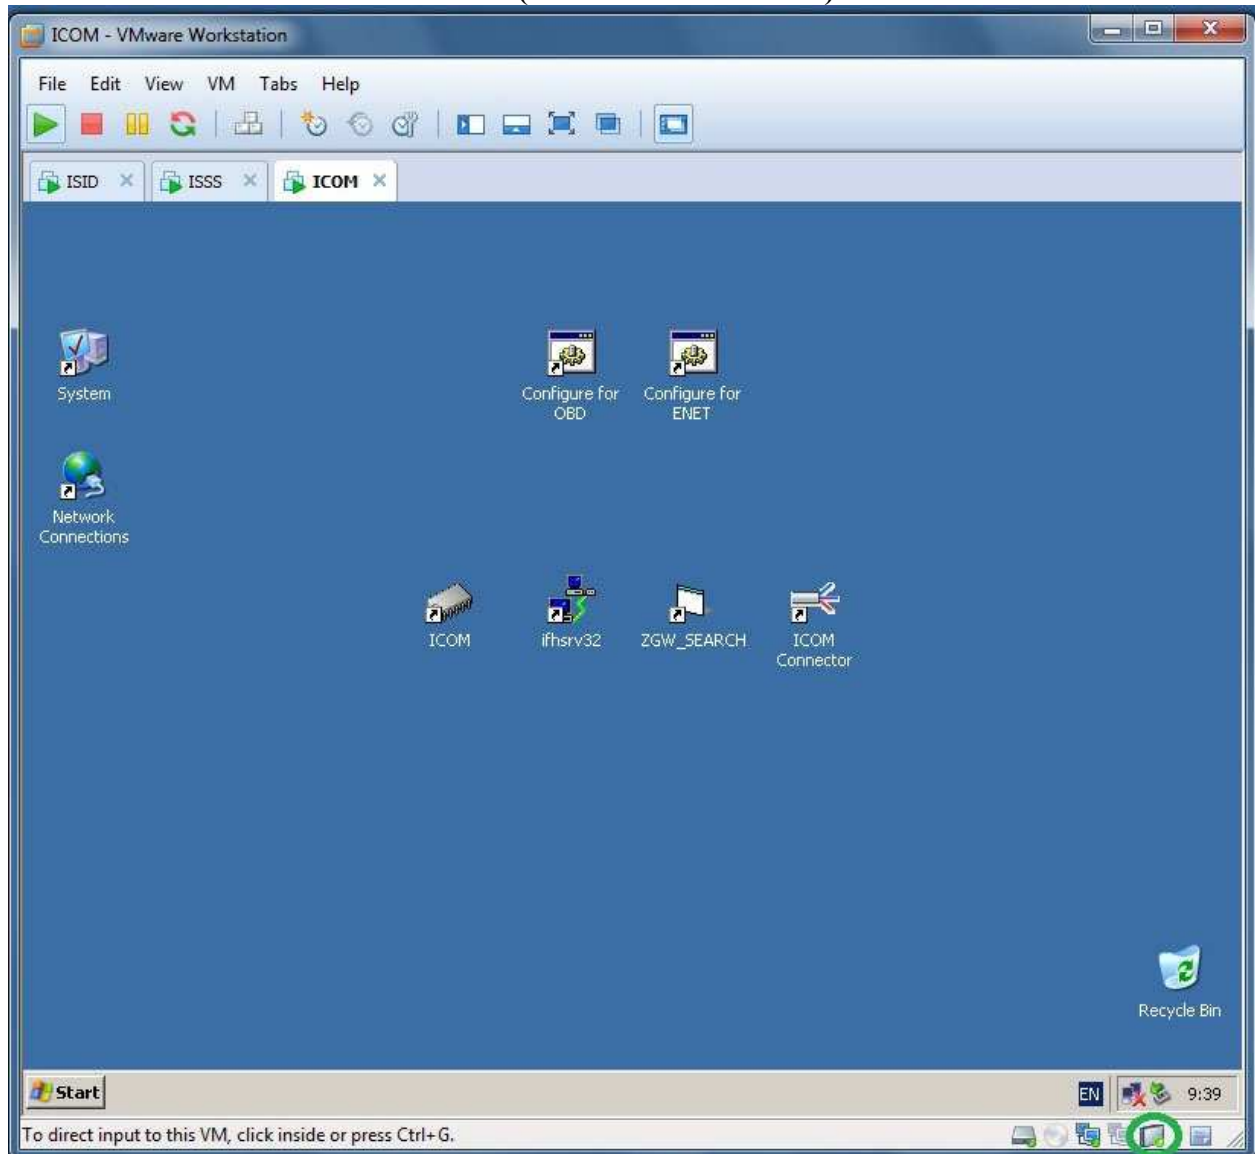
ICOM - VMware Workstation

File Edit View VM Tabs Help

ISID ISSS ICOM

System

Configure for OBD

Configure for ENET

Network Connections

ICOM

ifhsrv32

ZGW_SEARCH

ICOM Connector

Recycle Bin

Start

EN

9:39

To direct input to this VM, click inside or press Ctrl+G.